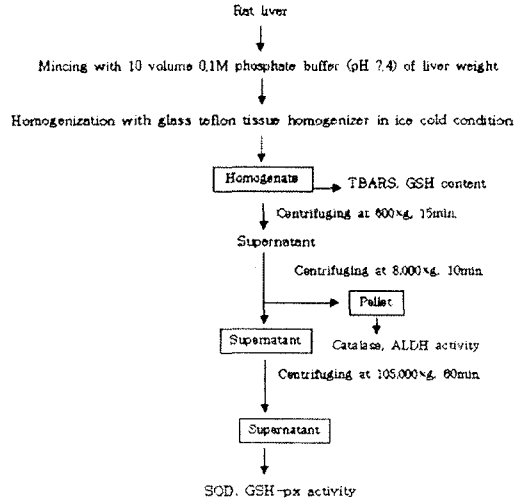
Rat liver

Mincing with 10 volume 0.1M phosphate buffer (pH 7.4) of liver weight

Homogenization with glass teflon tissue homogenizer in ice cold condition

Homogenate

TBARS, GSH content

Centrifuging at 600×g, 15min

Supernatant

Centrifuging at 8,000×g, 10min

Pellet

Catalase, ALDH activity

Supernatant

Centrifuging at 105,000×g, 60min

Supernatant

SOD, GSH-px activity